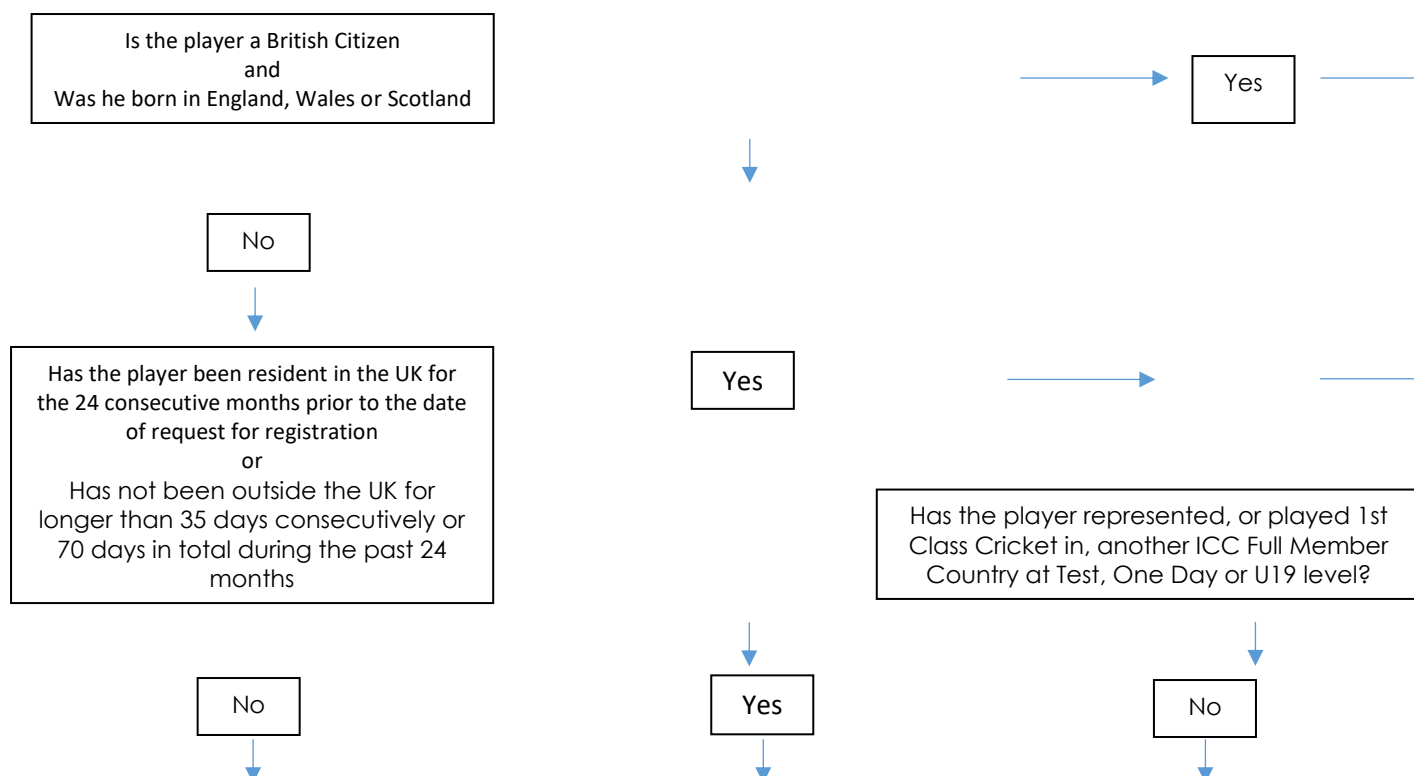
Is the player a British Citizen
and
Was he born in England, Wales or Scotland

Yes

No

Has the player been resident in the UK for the 24 consecutive months prior to the date of request for registration
or
Has not been outside the UK for longer than 35 days consecutively or 70 days in total during the past 24 months

Yes

Has the player represented, or played 1st Class Cricket in, another ICC Full Member Country at Test, One Day or U19 level?

No

Yes

No